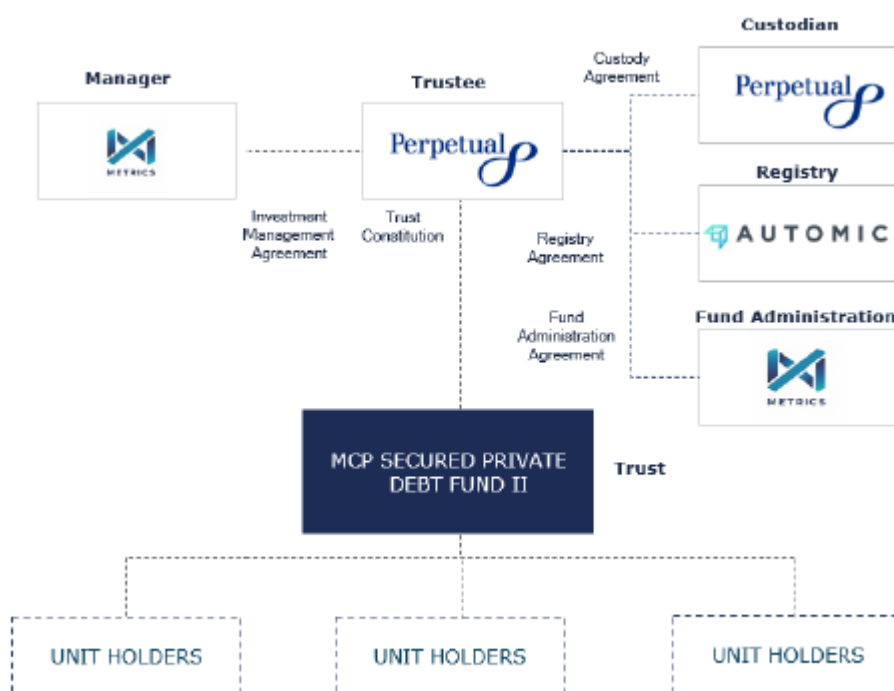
Manager

METRICS

Trustee

Perpetual

Custodian

Custody Agreement

Perpetual

Registry

AUTOMIC

Investment Management Agreement

Trust Constitution

Registry Agreement

Fund Administration Agreement

Fund Administration

METRICS

MCP SECURED PRIVATE DEBT FUND II

Trust

UNIT HOLDERS

UNIT HOLDERS

UNIT HOLDERS